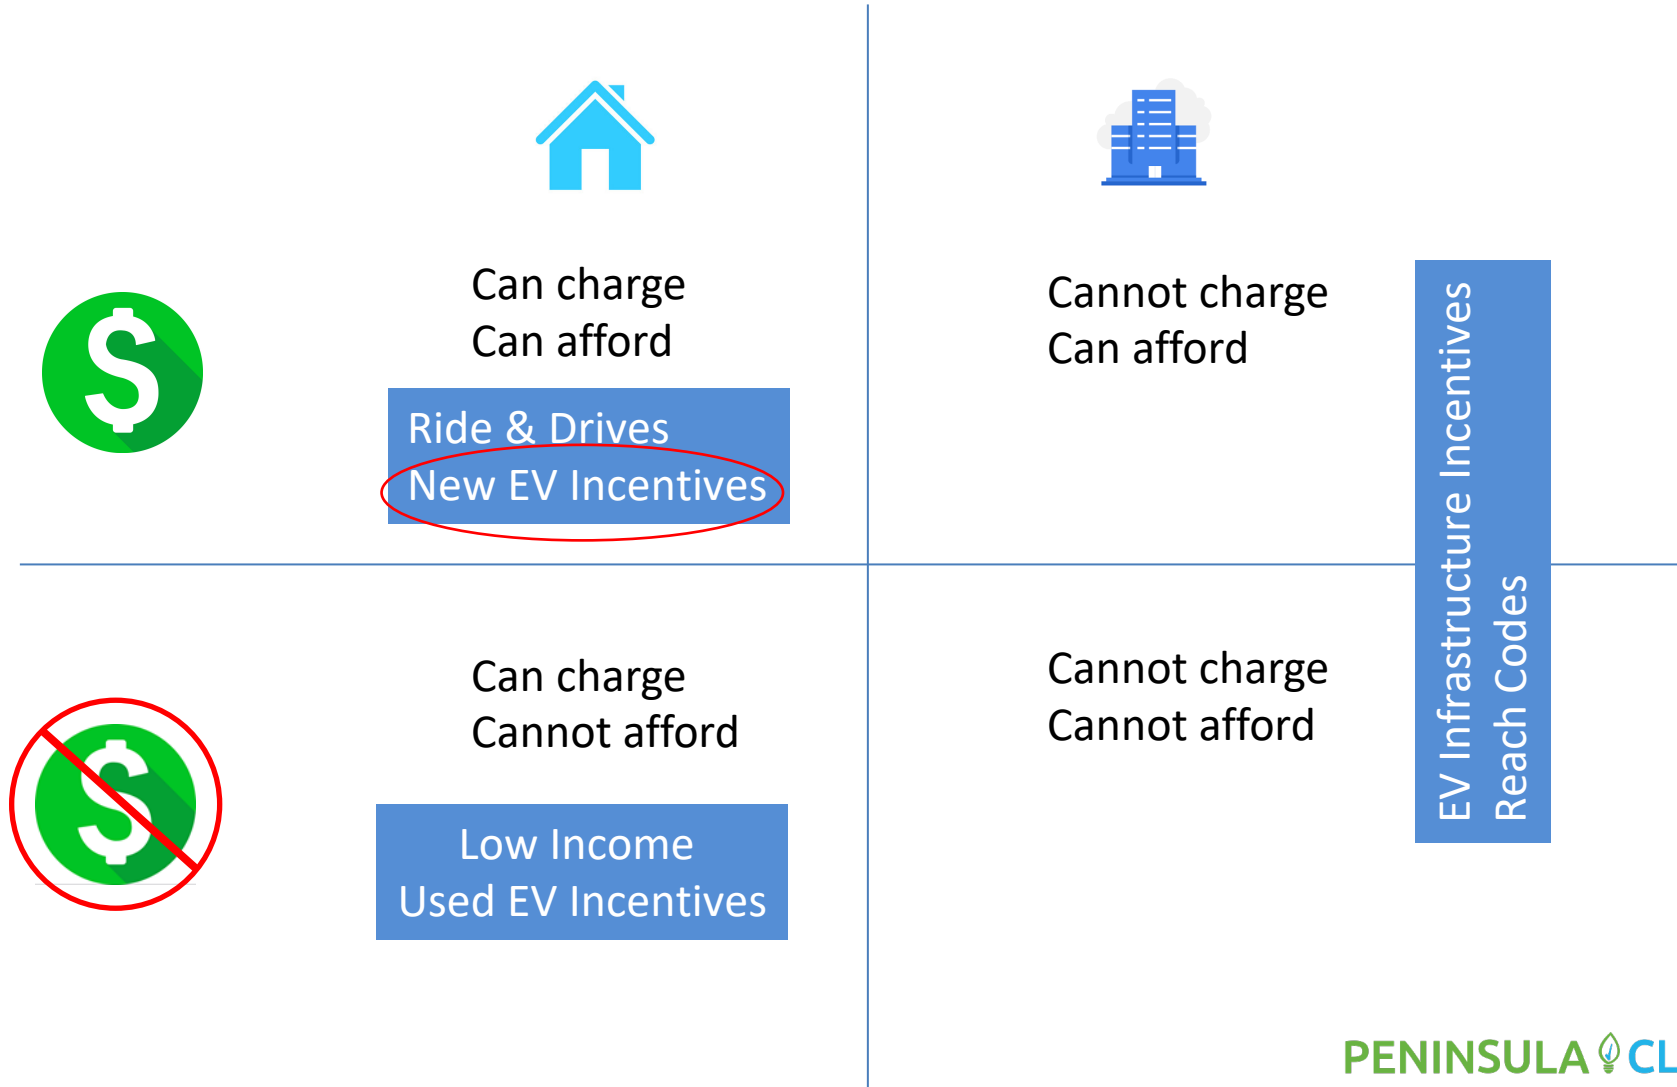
Can charge
Can afford

Ride & Drives
New EV Incentives

Cannot charge
Can afford

EV Infrastructure Incentives
Reach Codes

Can charge
Cannot afford

Low Income
Used EV Incentives

Cannot charge
Cannot afford

PENINSULA CL